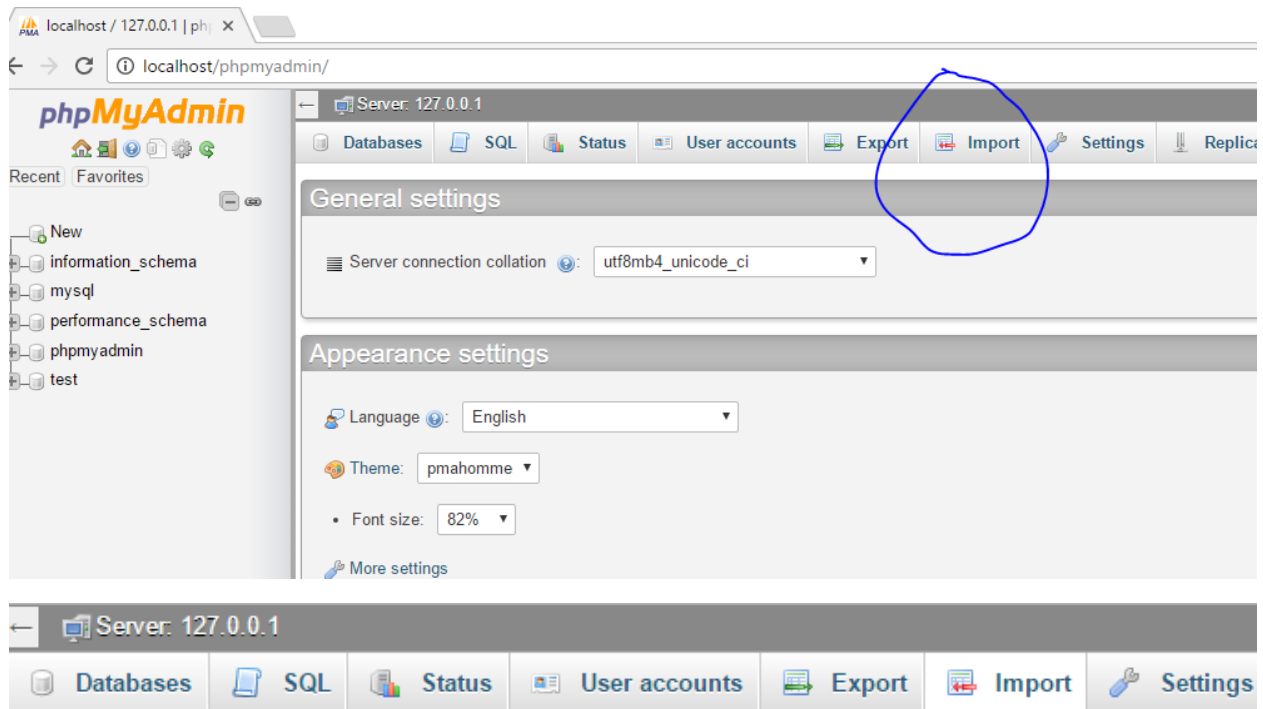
localhost / 127.0.0.1 | ph

localhost/phpmyadmin/

phpMyAdmin

Recent Favorites

New
information_schema
mysql
performance_schema
phpmyadmin
test

← Server: 127.0.0.1

Databases SQL Status User accounts Export Import Settings Replica

General settings

Server connection collation utf8mb4_unicode_ci

Appearance settings

Language English

Theme: pmahomme

Font size: 82%

More settings

← Server: 127.0.0.1

Databases SQL Status User accounts Export Import Settings